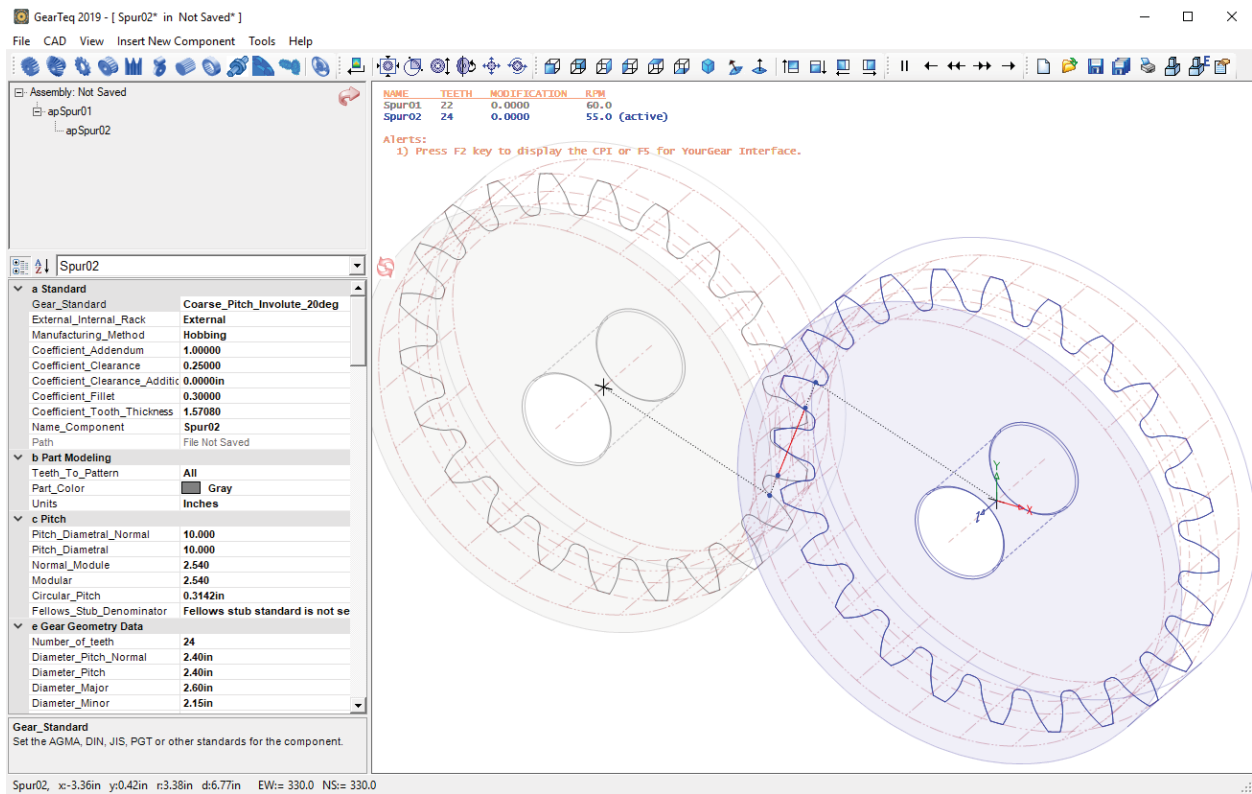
GearTeq 2019 - [ Spur02* in Not Saved* ]

File CAD View Insert New Component Tools Help

Assembly: Not Saved
apSpur01
apSpur02

Spur02

| a Standard | |
|---|---|
| Gear_Standard | Coarse_Pitch_Involute_20deg |
| External_Internal_Rack | External |
| Manufacturing_Method | Hobbing |
| Coefficient_Addendum | 1.00000 |
| Coefficient_Clearance | 0.25000 |
| Coefficient_Clearance_Additic | 0.0000in |
| Coefficient_Fillet | 0.30000 |
| Coefficient_Tooth_Thickness | 1.57080 |
| Name_Component | Spur02 |
| Path | File Not Saved |
| b Part Modeling | |
| Teeth_To_Pattern | All |
| Part_Color | Gray |
| Units | Inches |
| c Pitch | |
| Pitch_Diametral_Normal | 10.000 |
| Pitch_Diametral | 10.000 |
| Normal_Module | 2.540 |
| Modular | 2.540 |
| Circular_Pitch | 0.3142in |
| Fellows_Stub_Denominator | Fellows stub standard is not se |
| e Gear Geometry Data | |
| Number_of_teeth | 24 |
| Diameter_Pitch_Normal | 2.40in |
| Diameter_Pitch | 2.40in |
| Diameter_Major | 2.60in |
| Diameter_Minor | 2.15in |

Gear_Standard
Set the AGMA, DIN, JIS, PGT or other standards for the component.

| NAME | TEETH | MODIFICATION | RPM |
|---|---|---|---|
| Spur01 | 22 | 0.0000 | 60.0 |
| Spur02 | 24 | 0.0000 | 55.0 (active) |

Alerts:
1) Press F2 key to display the CPI or F5 for YourGear Interface.

Y
X

Spur02, x:-3.36in y:0.42in r:3.38in d:6.77in EW:= 330.0 NS:= 330.0